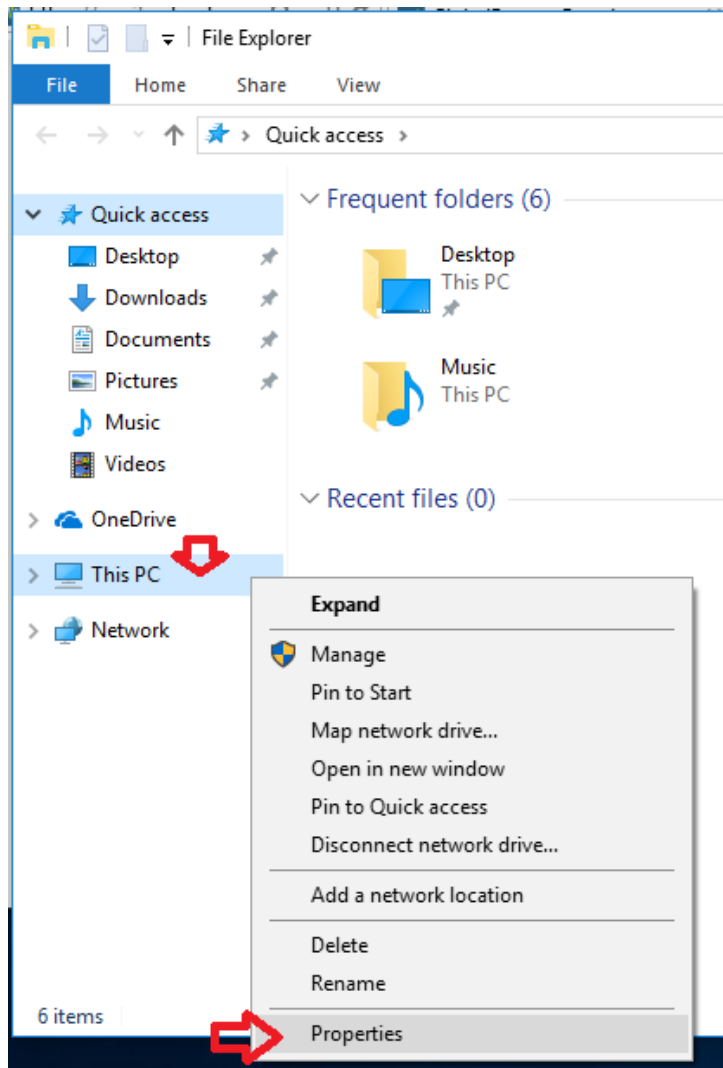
File Explorer

File
Home
Share
View

Quick access

Quick access
Desktop
Downloads
Documents
Pictures
Music
Videos
OneDrive
This PC
Network

Frequent folders (6)

Desktop
This PC

Music
This PC

Recent files (0)

Expand
Manage
Pin to Start
Map network drive...
Open in new window
Pin to Quick access
Disconnect network drive...
Add a network location
Delete
Rename
Properties

6 items